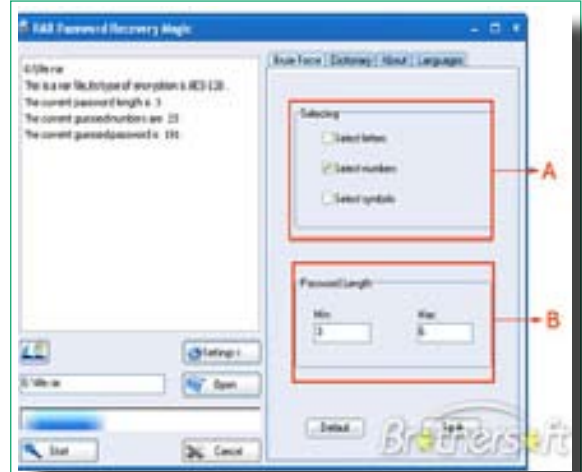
RAR Password Recovery Magic

E:\file.rar
This is a rar file,its type of encryption is AES-128 .
The current password length is 3
The current guessed numbers are 23
The current guessed password is 184

Brute Force | Dictionary | About | Languages

Selecting
Select letters
Select numbers
Select symbols

A

Password Length
Min
3
Max
6

B

Settings
E:\file.rar
Open
Start
Cancel
Default
Back

Brothersoft